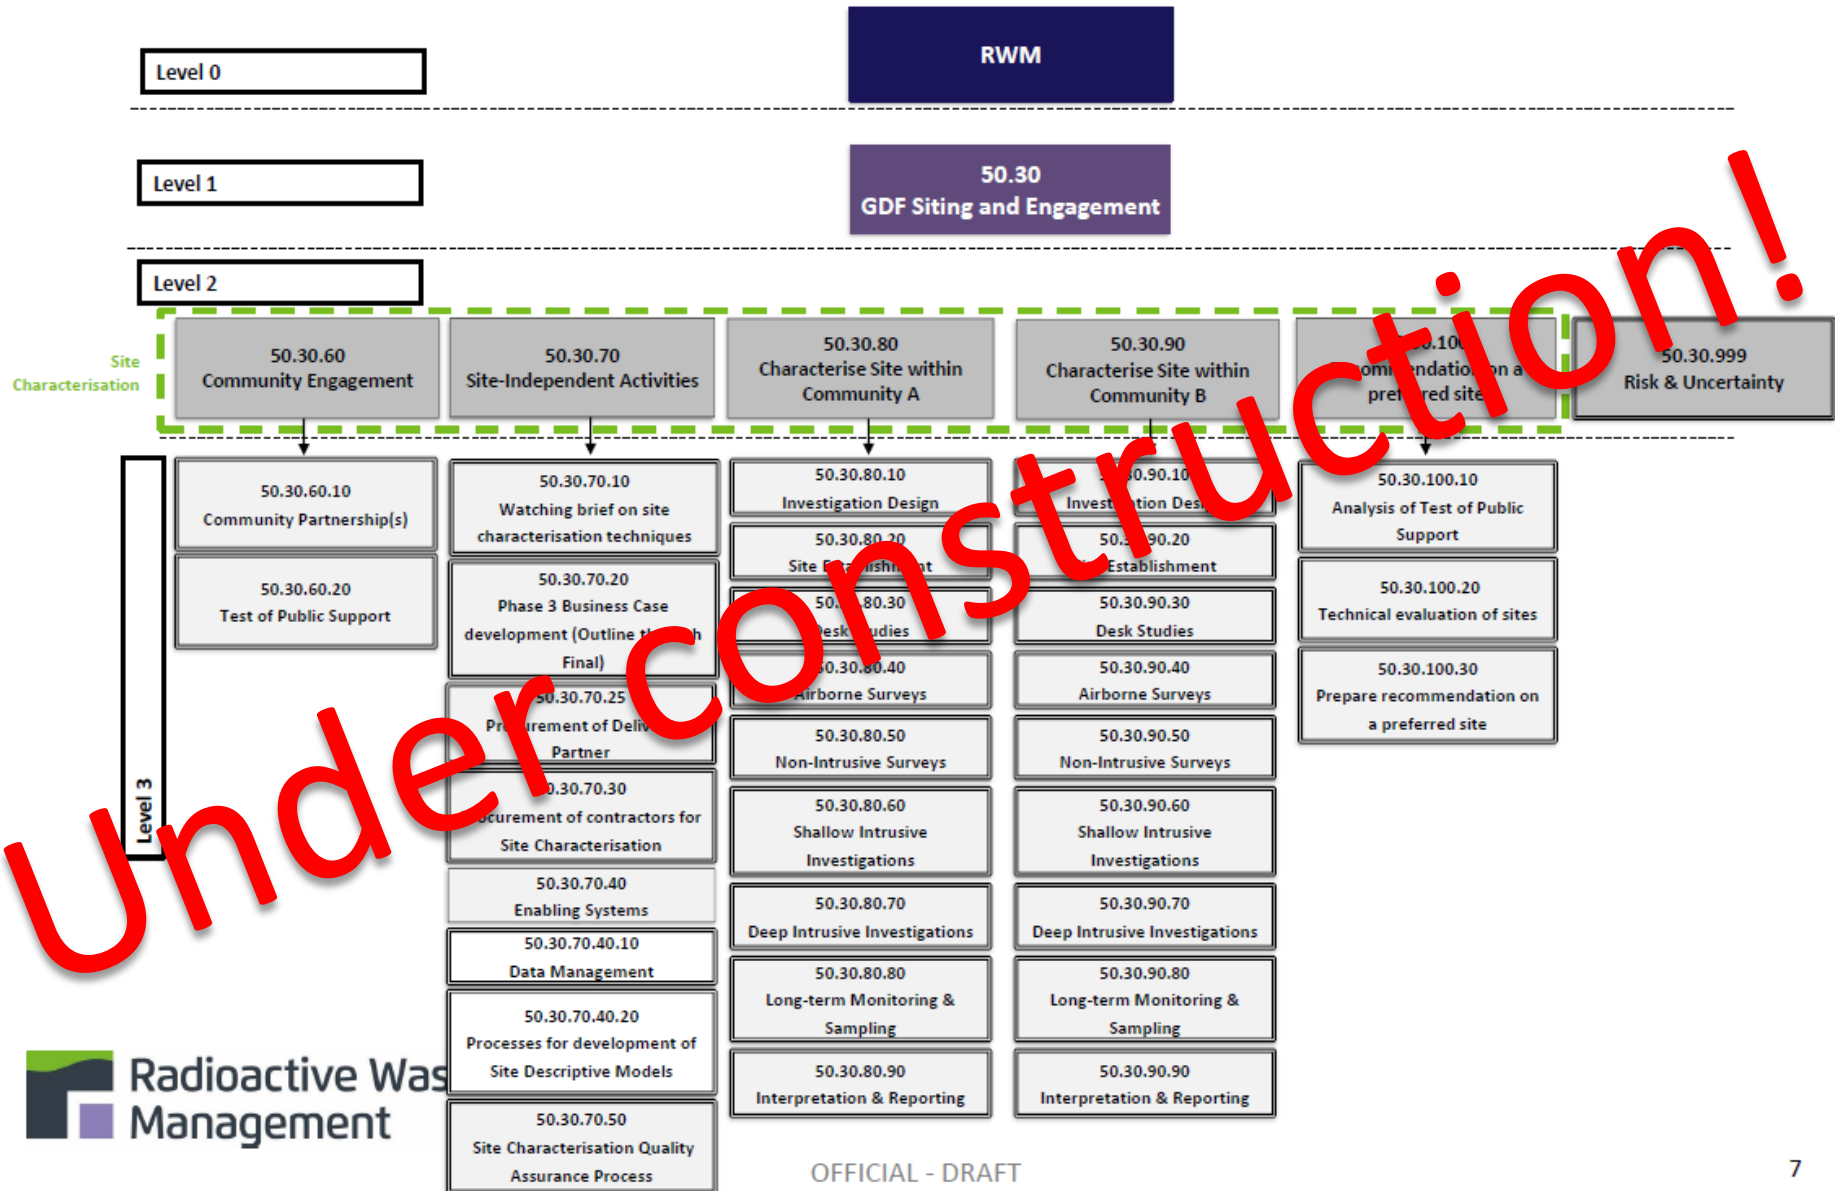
Level 0

RWM

Level 1

50.30
GDF Siting and Engagement

Level 2

Site Characterisation

50.30.60
Community Engagement

50.30.70
Site-Independent Activities

50.30.80
Characterise Site within Community A

50.30.90
Characterise Site within Community B

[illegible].10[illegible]
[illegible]omi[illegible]endatio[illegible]on a pre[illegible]red site

50.30.999
Risk & Uncertainty

Level 3

50.30.60.10
Community Partnership(s)

50.30.60.20
Test of Public Support

50.30.70.10
Watching brief on site characterisation techniques

50.30.70.20
Phase 3 Business Case development (Outline t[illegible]h Final)

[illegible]0.30.70.25
Pr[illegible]urement of Deliv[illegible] Partner

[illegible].30.70.30
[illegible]curement of contractors for Site Characterisation

50.30.70.40
Enabling Systems

50.30.70.40.10
Data Management

50.30.70.40.20
Processes for development of Site Descriptive Models

50.30.70.50
Site Characterisation Quality Assurance Process

50.30.80.10
Investigation Design

50.30.80.20
Site E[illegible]ishm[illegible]nt

50.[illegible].80.30
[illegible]esk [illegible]udies

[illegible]0.30.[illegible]0.40
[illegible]irborne Surveys

50.30.80.50
Non-Intrusive Surveys

50.30.80.60
Shallow Intrusive Investigations

50.30.80.70
Deep Intrusive Investigations

50.30.80.80
Long-term Monitoring & Sampling

50.30.80.90
Interpretation & Reporting

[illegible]0.90.10
Invest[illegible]tion Des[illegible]

50.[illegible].90.20
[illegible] Establishment

50.30.90.30
Desk Studies

50.30.90.40
Airborne Surveys

50.30.90.50
Non-Intrusive Surveys

50.30.90.60
Shallow Intrusive Investigations

50.30.90.70
Deep Intrusive Investigations

50.30.90.80
Long-term Monitoring & Sampling

50.30.90.90
Interpretation & Reporting

50.30.100.10
Analysis of Test of Public Support

50.30.100.20
Technical evaluation of sites

50.30.100.30
Prepare recommendation on a preferred site

Under construction!

Radioactive Was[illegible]
Management

OFFICIAL - DRAFT

7